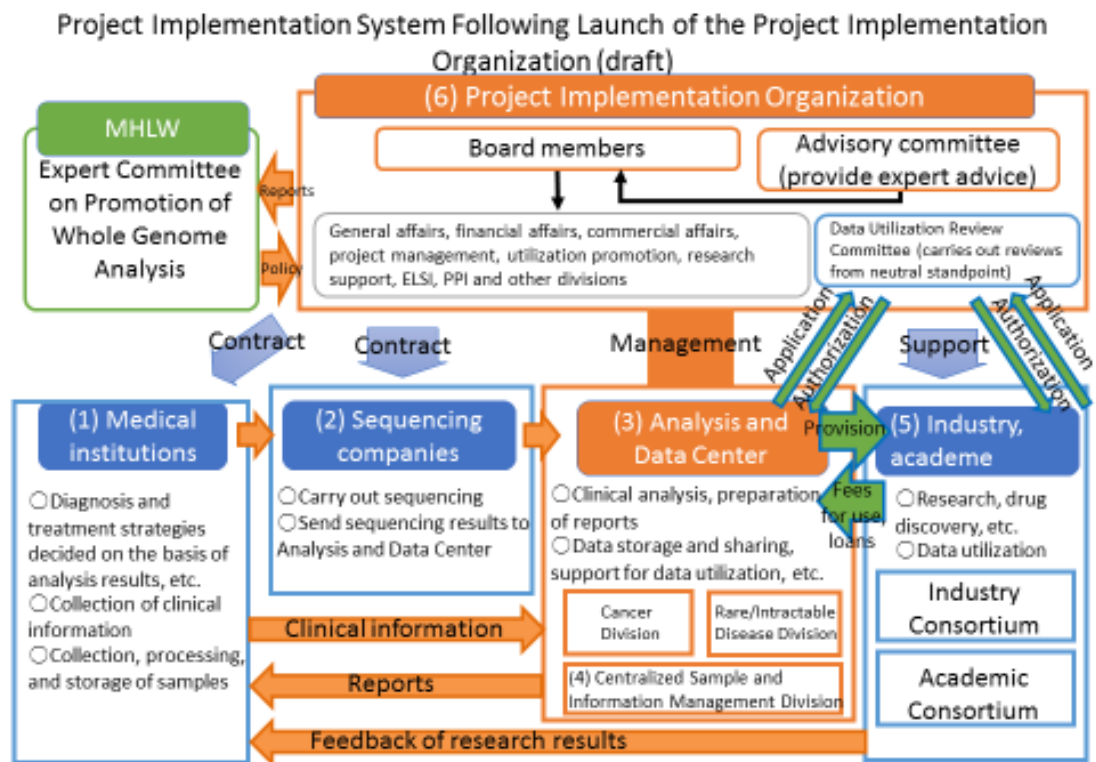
Project Implementation System Following Launch of the Project Implementation Organization (draft)

(6) Project Implementation Organization

Board members

Advisory committee (provide expert advice)

General affairs, financial affairs, commercial affairs, project management, utilization promotion, research support, ELSI, PPI and other divisions

Data Utilization Review Committee (carries out reviews from neutral standpoint)

MHLW

Expert Committee on Promotion of Whole Genome Analysis

Reports

Policy

Contract

Contract

Management

Application

Authorization

Support

Application

Authorization

(1) Medical institutions

○Diagnosis and treatment strategies decided on the basis of analysis results, etc.
○Collection of clinical information
○Collection, processing, and storage of samples

(2) Sequencing companies

○Carry out sequencing
○Send sequencing results to Analysis and Data Center

(3) Analysis and Data Center

○Clinical analysis, preparation of reports
○Data storage and sharing, support for data utilization, etc.

Cancer Division

Rare/Intractable Disease Division

(4) Centralized Sample and Information Management Division

Provision

Fees for use, loans

(5) Industry, academe

○Research, drug discovery, etc.
○Data utilization

Industry Consortium

Academic Consortium

Clinical information

Reports

Feedback of research results